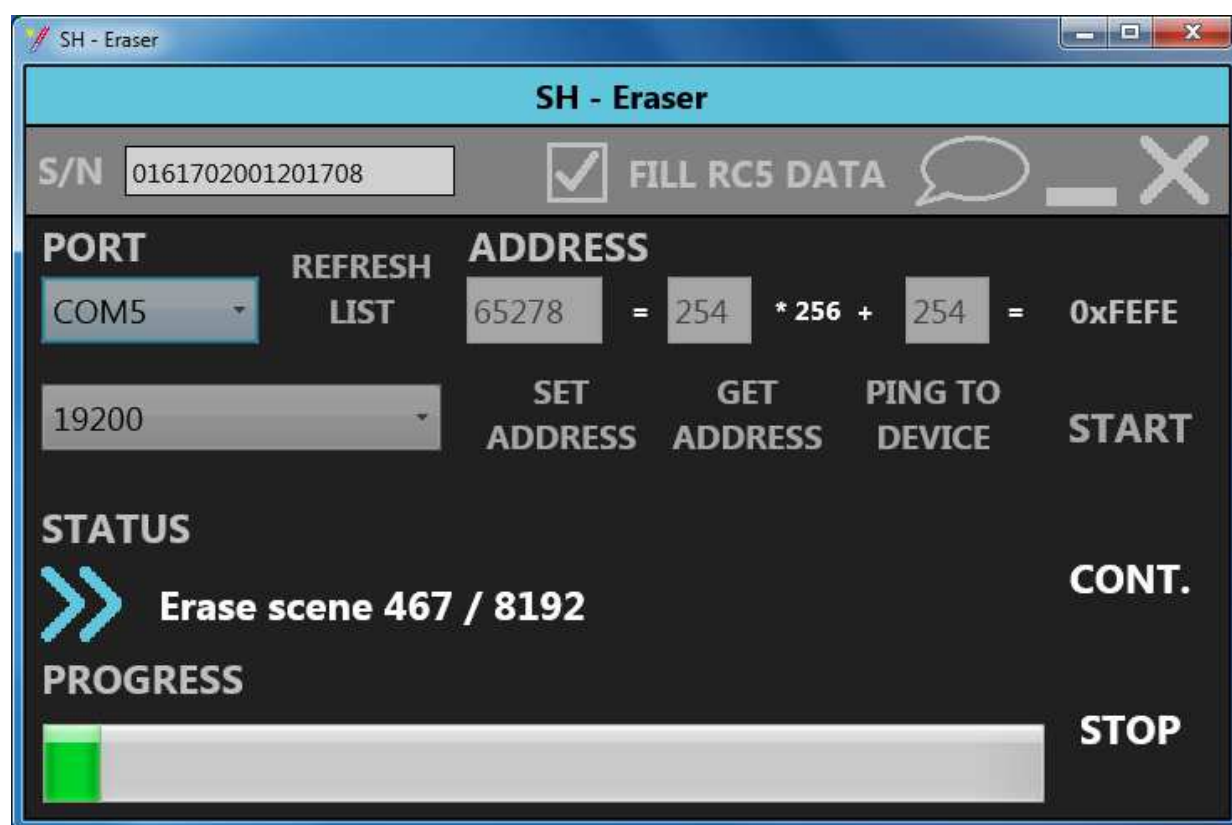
SH - Eraser

SH - Eraser

S/N 0161702001201708 FILL RC5 DATA

PORT
COM5
REFRESH LIST
ADDRESS
65278 = 254 * 256 + 254 = 0xFEFE

19200
SET ADDRESS
GET ADDRESS
PING TO DEVICE
START

STATUS
Erase scene 467 / 8192
CONT.

PROGRESS
STOP